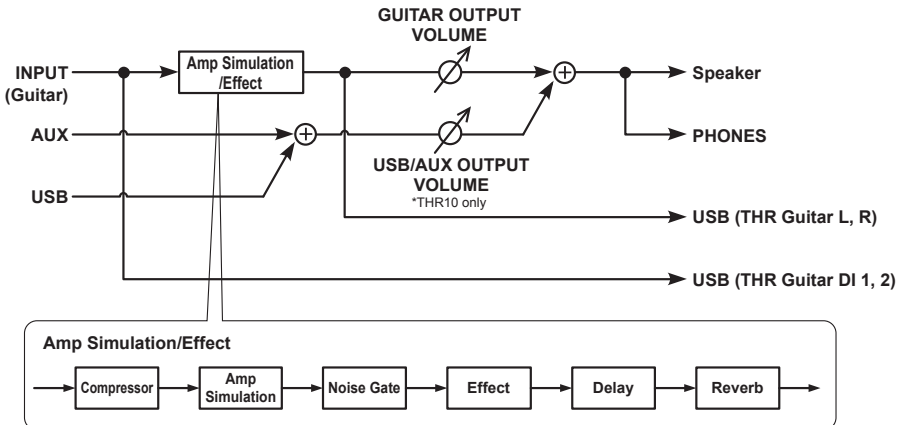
GUITAR OUTPUT VOLUME

INPUT (Guitar)

Amp Simulation /Effect

Speaker

AUX

PHONES

USB

USB/AUX OUTPUT VOLUME
*THR10 only

USB (THR Guitar L, R)

USB (THR Guitar DI 1, 2)

Amp Simulation/Effect

Compressor

Amp Simulation

Noise Gate

Effect

Delay

Reverb